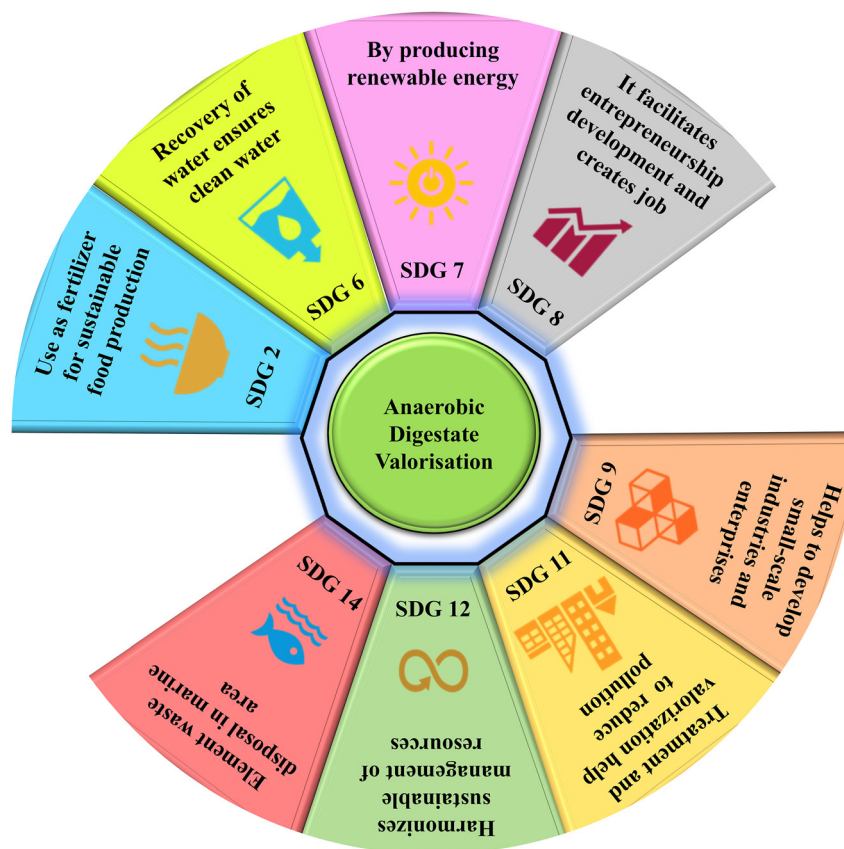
Anaerobic Digestate Valorisation

SDG 2
Use as fertilizer for sustainable food production

SDG 6
Recovery of water ensures clean water

SDG 7
By producing renewable energy

SDG 8
It facilitates entrepreneurship development and creates job

SDG 9
Helps to develop small-scale industries and enterprises

SDG 11
Treatment and valorization help to reduce pollution

SDG 12
Harmonizes sustainable management of resources

SDG 14
Element waste disposal in marine area